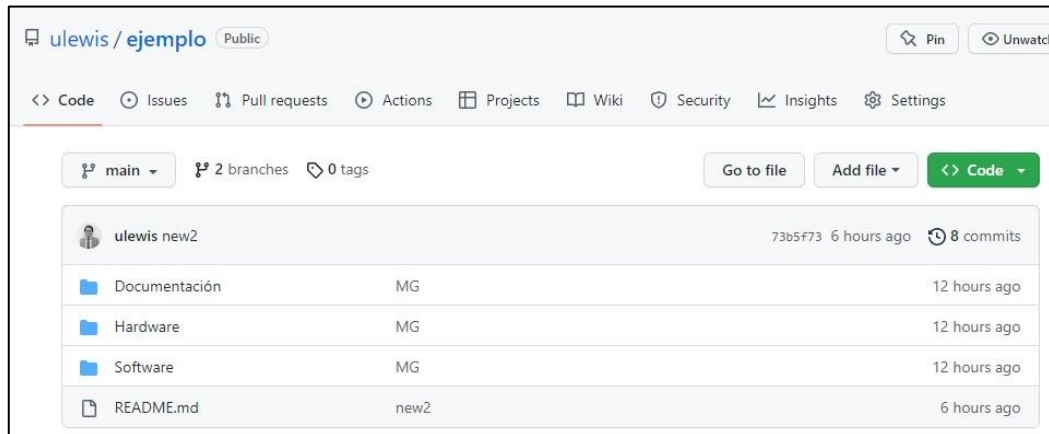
ulewis / ejemplo Public

Pin Unwatch

Code Issues Pull requests Actions Projects Wiki Security Insights Settings

main 2 branches 0 tags

Go to file Add file Code

ulewis new2 73b5f73 6 hours ago 8 commits

| | | |
|---|---|---|
| Documentación | MG | 12 hours ago |
| Hardware | MG | 12 hours ago |
| Software | MG | 12 hours ago |
| README.md | new2 | 6 hours ago |